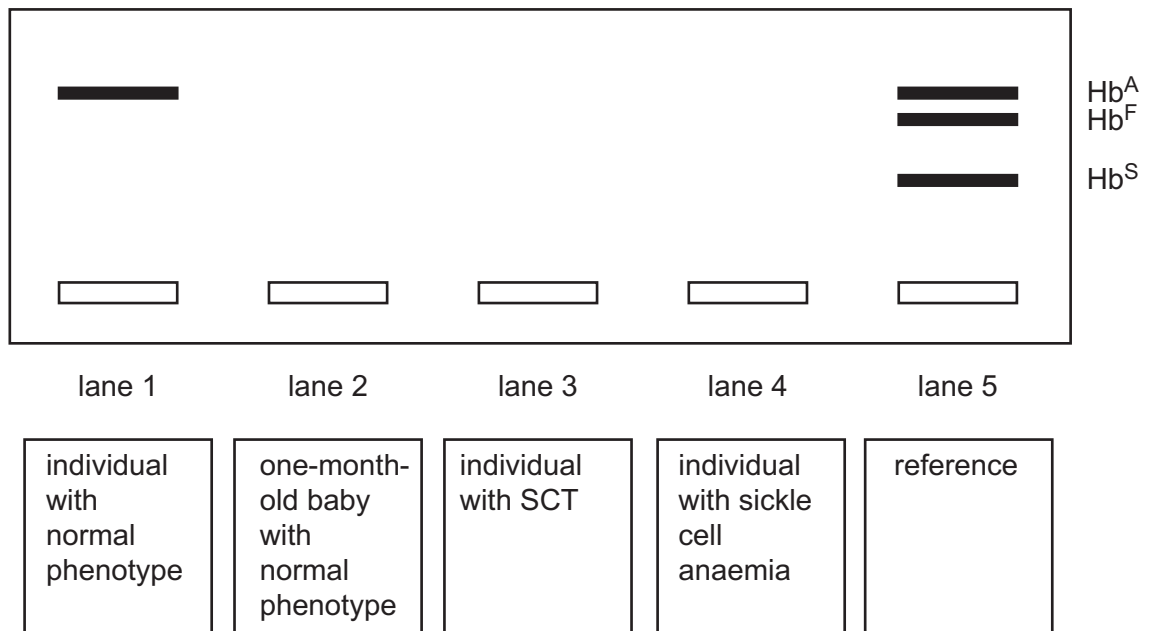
$Hb^A$
$Hb^F$
$Hb^S$

lane 1 lane 2 lane 3 lane 4 lane 5

| individual with normal phenotype | one-month-old baby with normal phenotype | individual with SCT | individual with sickle cell anaemia | reference |
|---|---|---|---|---|